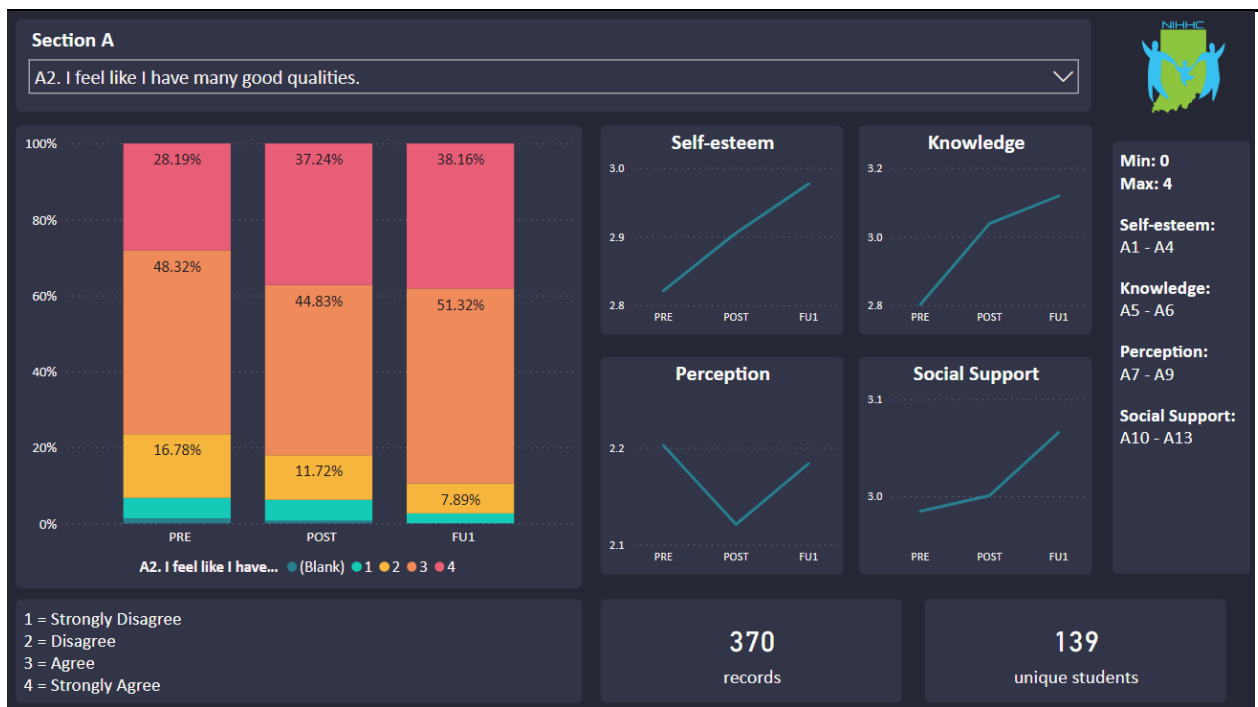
Section A

A2. I feel like I have many good qualities.

NIHHC

100%
80%
60%
40%
20%
0%

28.19%
48.32%
16.78%

37.24%
44.83%
11.72%

38.16%
51.32%
7.89%

PRE POST FU1

A2. I feel like I have... (Blank) 1 2 3 4

Self-esteem
3.0
2.9
2.8
PRE POST FU1

Knowledge
3.2
3.0
2.8
PRE POST FU1

Perception
2.2
2.1
PRE POST FU1

Social Support
3.1
3.0
PRE POST FU1

Min: 0
Max: 4

Self-esteem:
A1 - A4

Knowledge:
A5 - A6

Perception:
A7 - A9

Social Support:
A10 - A13

1 = Strongly Disagree
2 = Disagree
3 = Agree
4 = Strongly Agree

370
records

139
unique students